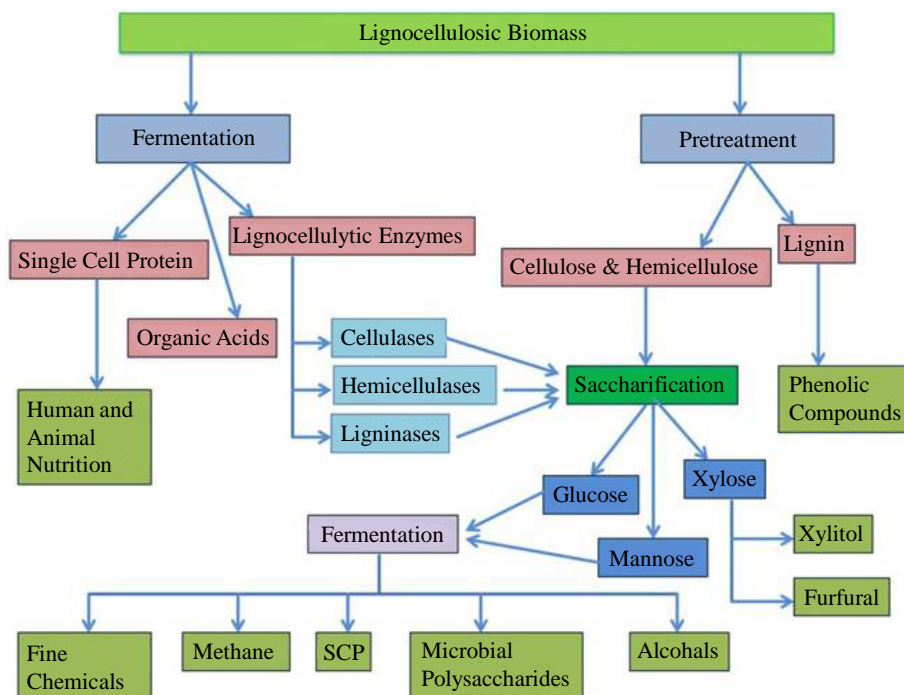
Lignocellulosic Biomass

Fermentation

Pretreatment

Single Cell Protein

Lignocellulytic Enzymes

Cellulose & Hemicellulose

Lignin

Organic Acids

Cellulases

Hemicellulases

Ligninases

Saccharification

Human and Animal Nutrition

Phenolic Compounds

Glucose

Xylose

Fermentation

Mannose

Xylitol

Furfural

Fine Chemicals

Methane

SCP

Microbial Polysaccharides

Alcohals